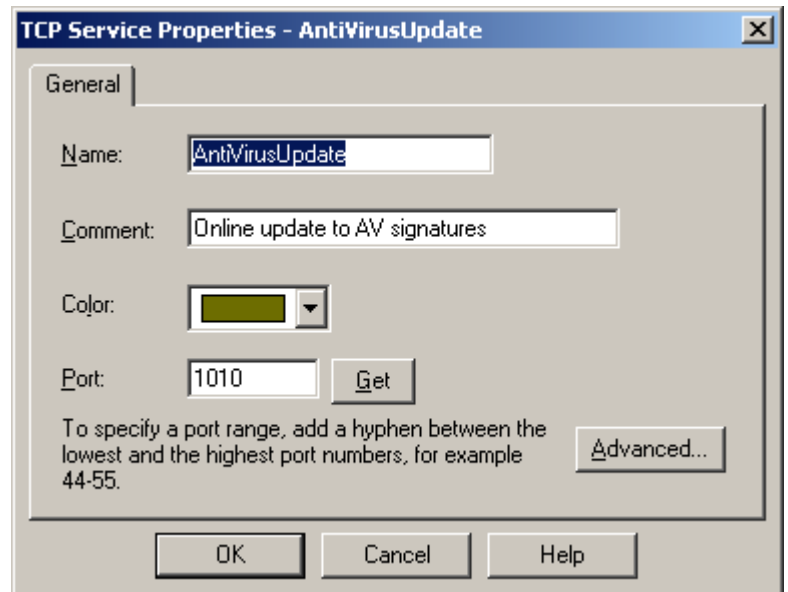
TCP Service Properties - AntiVirusUpdate

General

Name: AntiVirusUpdate

Comment: Online update to AV signatures

Color:

Port: 1010 Get

To specify a port range, add a hyphen between the lowest and the highest port numbers, for example 44-55.

Advanced...

OK Cancel Help